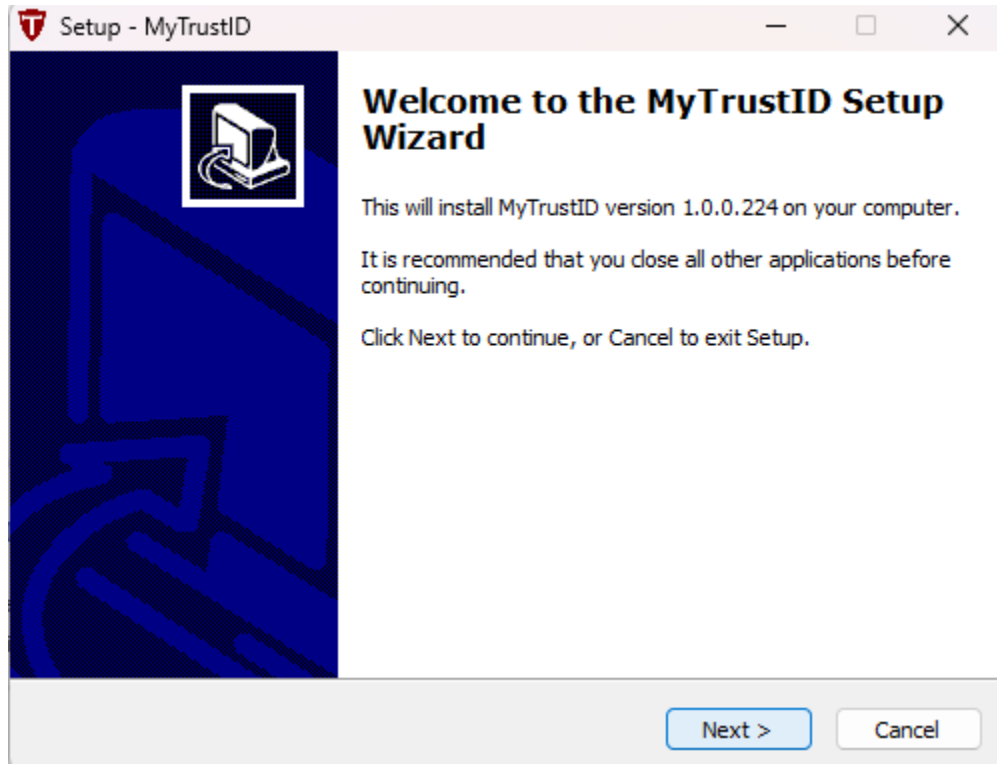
Setup - MyTrustID

Welcome to the MyTrustID Setup Wizard

This will install MyTrustID version 1.0.0.224 on your computer.

It is recommended that you close all other applications before continuing.

Click Next to continue, or Cancel to exit Setup.

Next >

Cancel